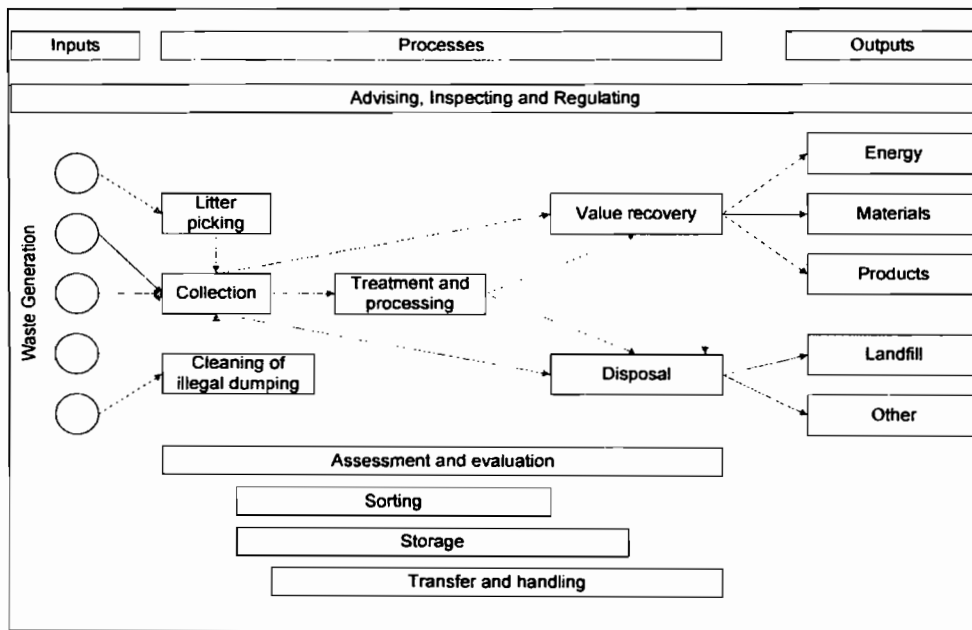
Inputs

Processes

Outputs

Advising, Inspecting and Regulating

Waste Generation

Litter picking

Collection

Cleaning of illegal dumping

Treatment and processing

Value recovery

Disposal

Energy

Materials

Products

Landfill

Other

Assessment and evaluation

Sorting

Storage

Transfer and handling